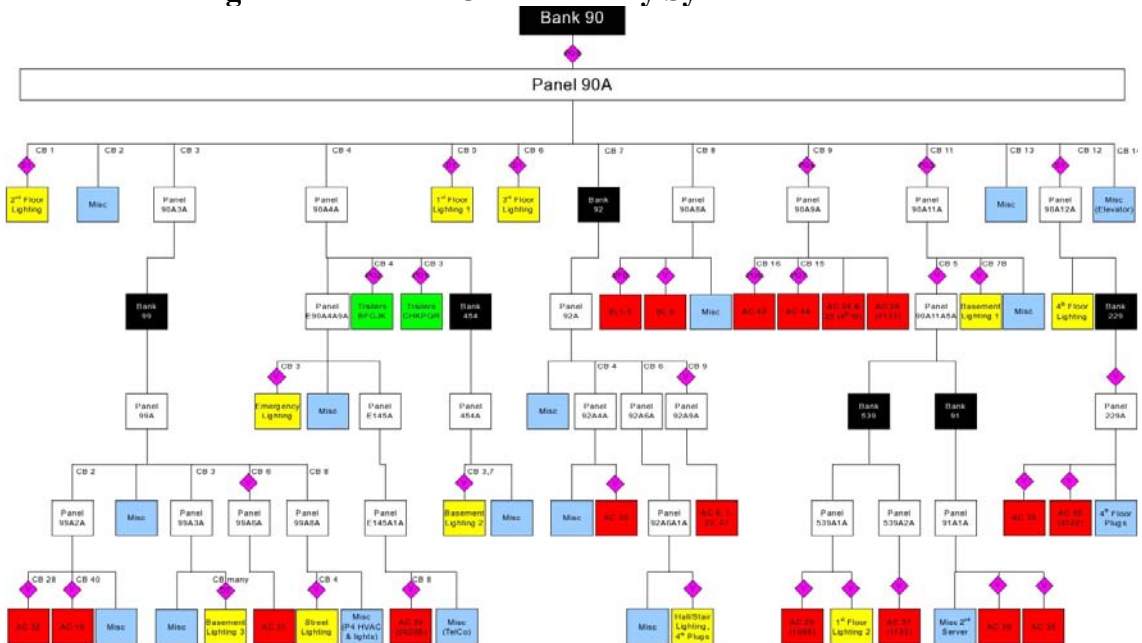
Bank 90

Panel 90A

CB 1

$2^{nd}$ Floor Lighting

CB 2

Misc

CB 3

Panel 90A3A

Bank 99

Panel 99A

CB 2

Panel 99A2A

CB 28

AC 32

CB 40

AC 18

Misc

Misc

CB 3

Panel 99A3A

Misc

CB many

Basement Lighting 3

CB 6

Panel 99A6A

AC 20

CB 8

Panel 99A8A

CB 4

Street Lighting

Misc (P4 HVAC & lights)

CB 4

Panel 90A4A

Panel E90A4A9A

CB 3

Emergency Lighting

Misc

Panel E145A

Panel E145A1A

CB 8

AC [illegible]

Misc (TelCo)

CB 4

Trailers BFGJK

CB 3

Trailers CHKPQR

Bank 454

Panel 454A

CB 3,7

Basement Lighting 2

Misc

CB 5

$1^{st}$ Floor Lighting 1

CB 6

$3^{rd}$ Floor Lighting

CB 7

Bank 92

Panel 92A

Misc

CB 4

Panel 92A4A

Misc

AC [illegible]

CB 6

Panel 92A6A

Panel 92A6A1A

Misc

Hall/Stair Lighting, $4^{th}$ Plugs

CB 9

Panel 92A9A

AC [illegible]

CB 8

Panel 90A8A

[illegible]

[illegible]

Misc

CB 9

Panel 90A9A

CB 16

AC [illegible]

CB 15

AC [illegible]

AC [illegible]

AC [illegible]

CB 11

Panel 90A11A

CB 5

Panel 90A11A5A

Bank 539

Panel 539A1A

AC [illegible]

$1^{st}$ Floor Lighting 2

Panel 539A2A

AC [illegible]

Bank 91

Panel 91A1A

Misc $2^{nd}$ Server

AC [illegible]

AC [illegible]

CB 7B

Basement Lighting 1

Misc

CB 13

Misc

CB 12

Panel 90A12A

$4^{th}$ Floor Lighting

Bank 229

Panel 229A

AC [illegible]

AC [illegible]

$4^{th}$ Floor Plugs

CB 14

Misc (Elevator)